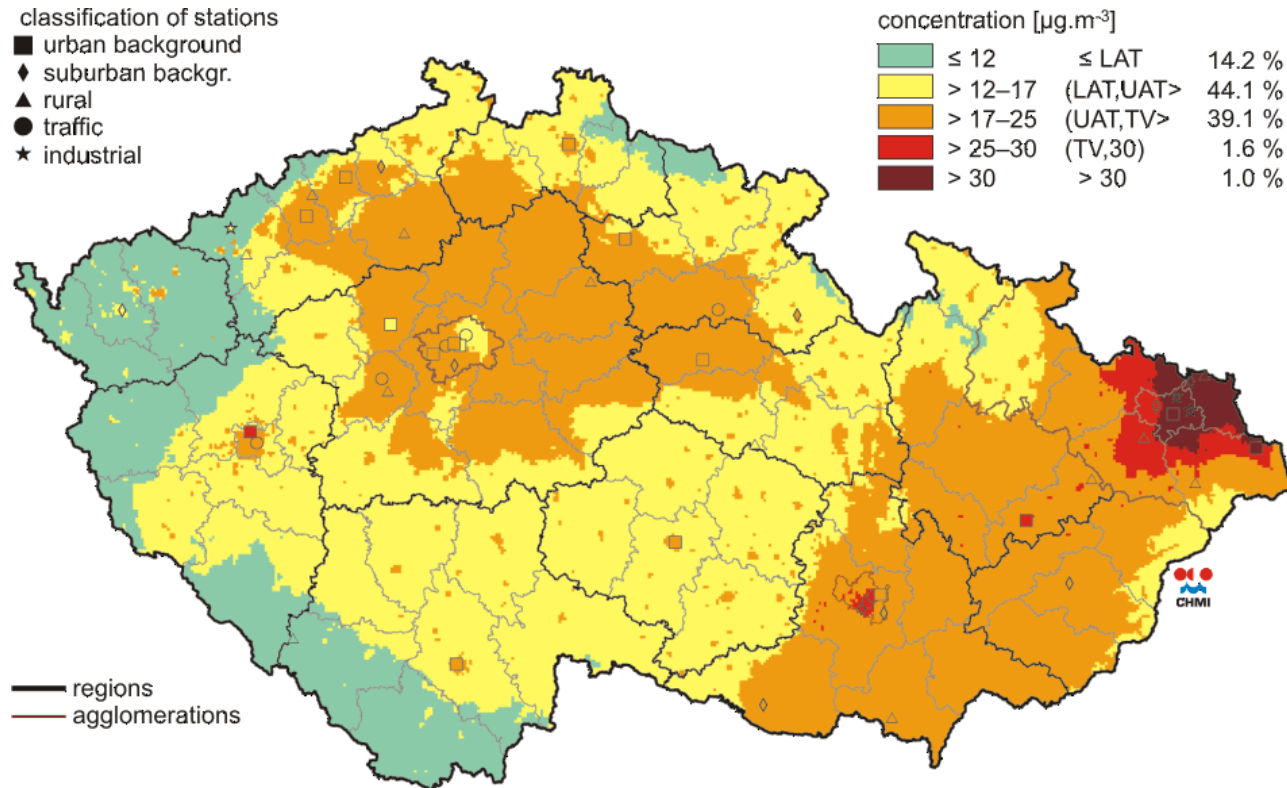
classification of stations
urban background
suburban backgr.
rural
traffic
industrial

concentration [µg.m$^{-3}$]

| | | |
|---|---|---|
| ≤ 12 | ≤ LAT | 14.2 % |
| > 12–17 | (LAT,UAT> | 44.1 % |
| > 17–25 | (UAT,TV> | 39.1 % |
| > 25–30 | (TV,30) | 1.6 % |
| > 30 | > 30 | 1.0 % |

CHMI

regions
agglomerations